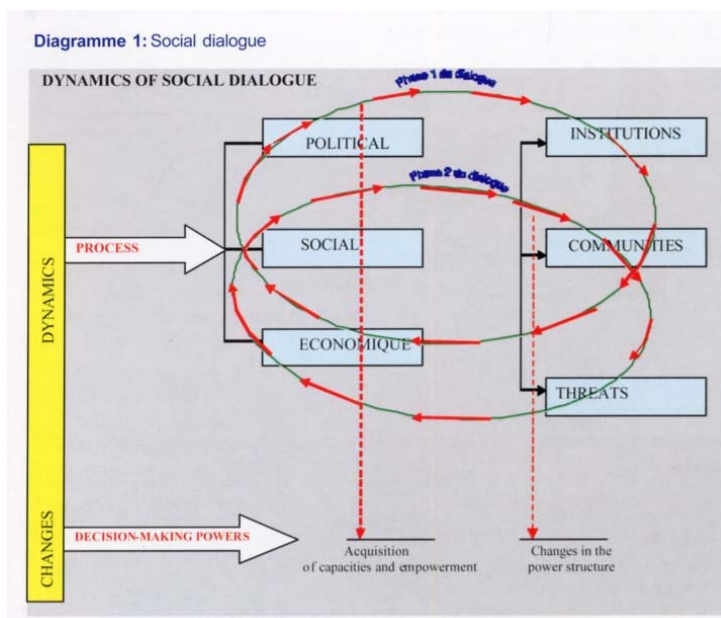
Diagramme 1: Social dialogue

DYNAMICS OF SOCIAL DIALOGUE

Phase 1 du dialogue

Phase 2 du dialogue

DYNAMICS

PROCESS

POLITICAL

SOCIAL

ECONOMIQUE

INSTITUTIONS

COMMUNITIES

THREATS

CHANGES

DECISION-MAKING POWERS

Acquisition of capacities and empowerment

Changes in the power structure